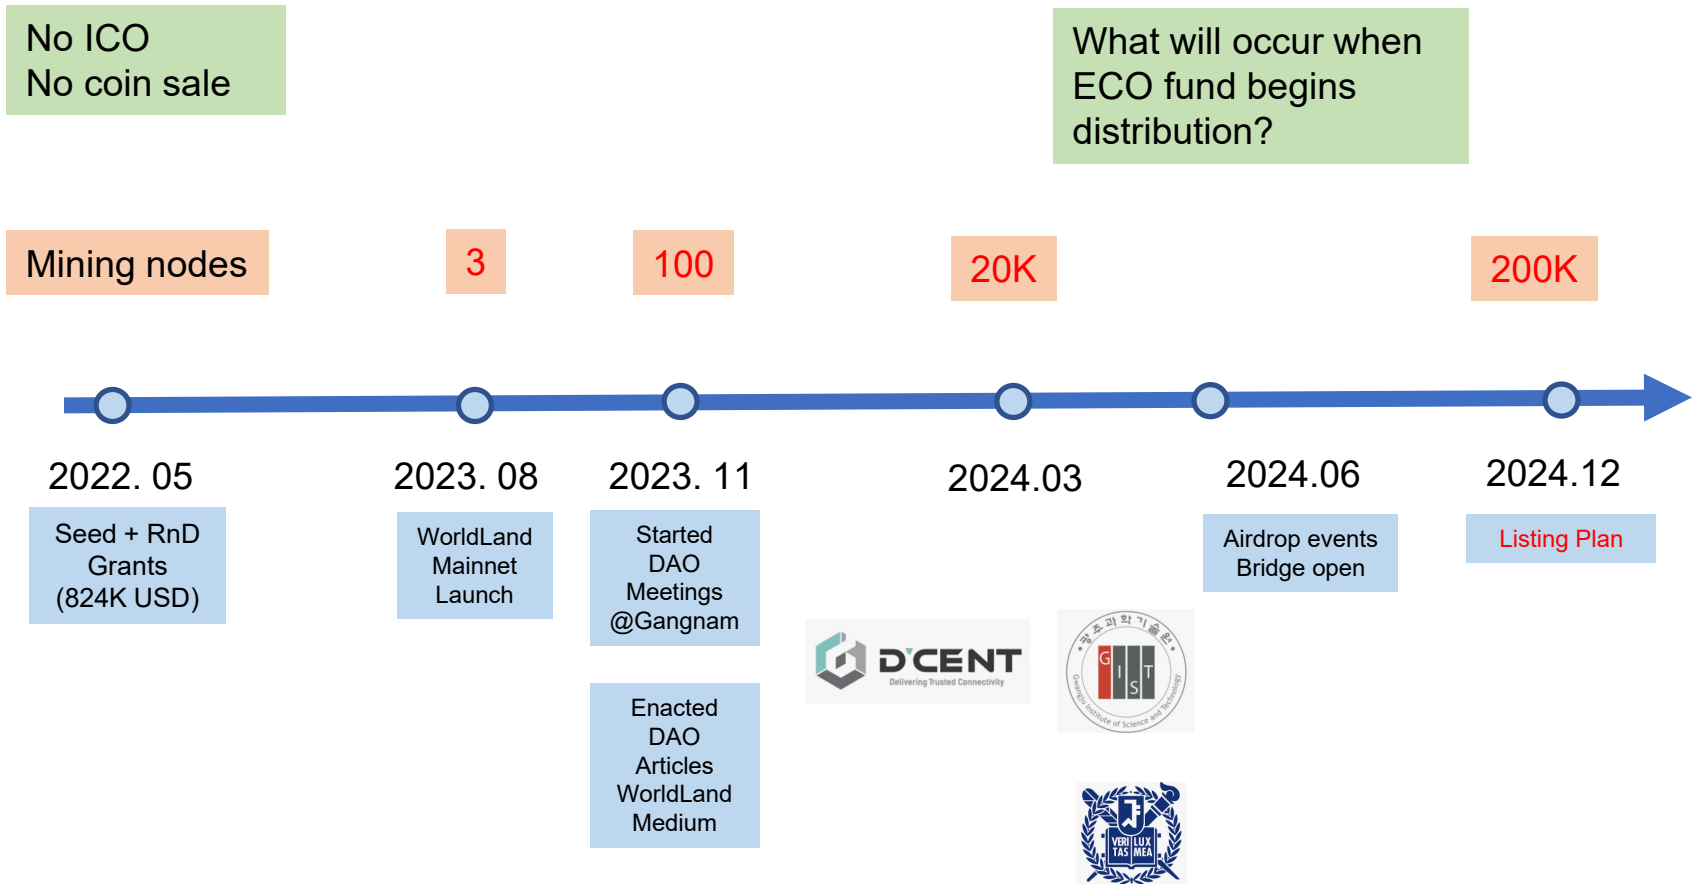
No ICO
No coin sale

What will occur when ECO fund begins distribution?

Mining nodes

3

100

20K

200K

2022. 05

Seed + RnD Grants (824K USD)

2023. 08

WorldLand Mainnet Launch

2023. 11

Started DAO Meetings @Gangnam

Enacted DAO Articles WorldLand Medium

2024.03

D'CENT
Delivering Trusted Connectivity

광주과학기술원
G I S T
Gwangju Institute of Science and Technology

VERI TAS LUX MEA

2024.06

Airdrop events Bridge open

2024.12

Listing Plan